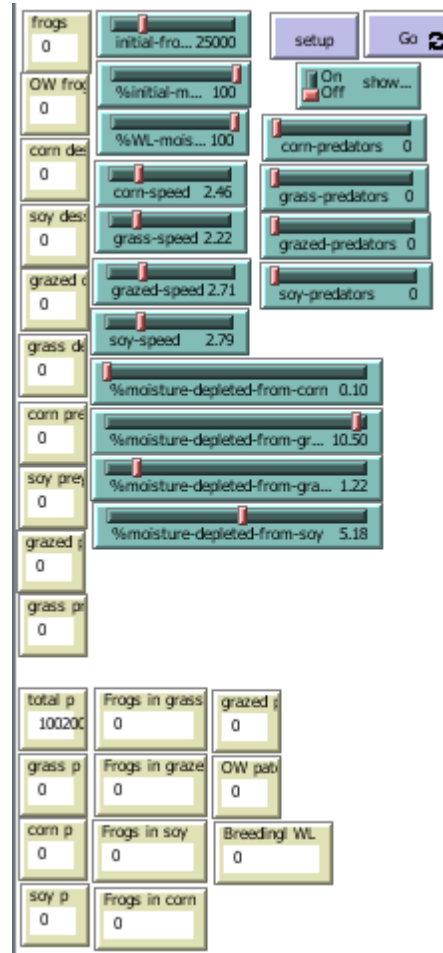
frogs
0

OW frog
0

corn des
0

soy des
0

grazed
0

grass de
0

corn pre
0

soy pre
0

grazed
0

grass pr
0

initial-fro... 25000

%initial-m... 100

%WL-mois... 100

corn-speed 2.46

grass-speed 2.22

grazed-speed 2.71

soy-speed 2.79

setup

Go

On
Off
show...

corn-predators 0

grass-predators 0

grazed-predators 0

soy-predators 0

%moisture-depleted-from-corn 0.10

%moisture-depleted-from-gr... 10.50

%moisture-depleted-from-gra... 1.22

%moisture-depleted-from-soy 5.18

total p
100200

Frogs in grass
0

grazed
0

grass p
0

Frogs in graze
0

OW pat
0

corn p
0

Frogs in soy
0

Breedingl WL
0

soy p
0

Frogs in corn
0